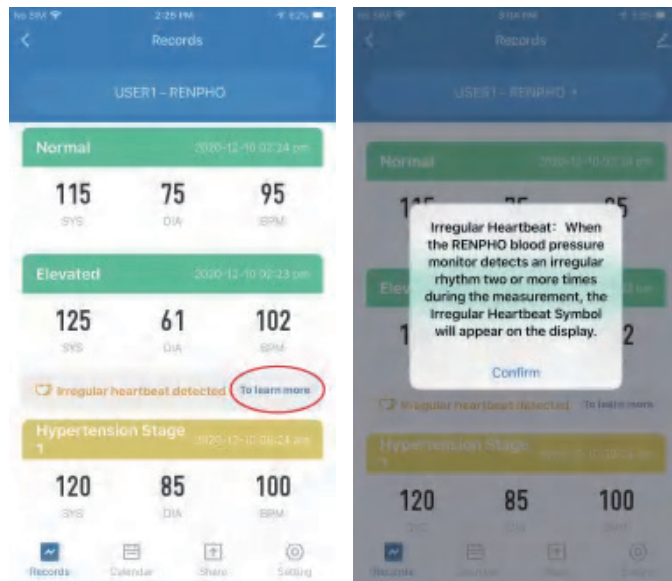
No SIM 2:25 PM 62%

Records

USER1 - RENPHO

Normal 2020-12-10 02:24 pm

115 SYS 75 DIA 95 BPM

Elevated 2020-12-10 02:23 pm

125 SYS 61 DIA 102 BPM

Irregular heartbeat detected To learn more

Hypertension Stage 1 2020-12-10 06:24 am

120 SYS 85 DIA 100 BPM

Records Calendar Share Setting

No SIM 3:04 PM

Records

USER1 - RENPHO

Normal 2020-12-10 02:24 pm

Irregular Heartbeat: When the RENPHO blood pressure monitor detects an irregular rhythm two or more times during the measurement, the Irregular Heartbeat Symbol will appear on the display.

Confirm

Irregular heartbeat detected To learn more

Hypertension Stage 1

120 SYS 85 DIA 100 BPM

Records Calendar Share Setting